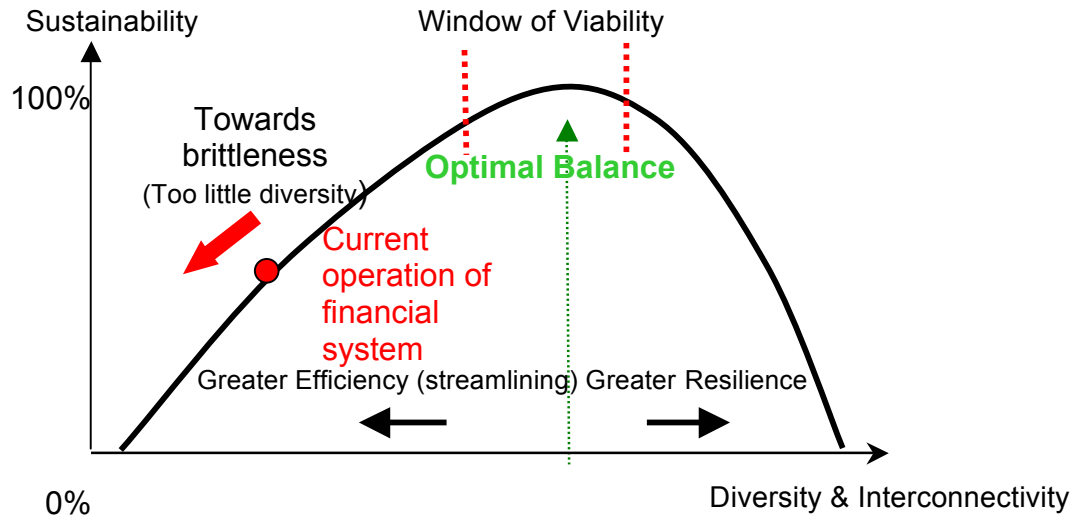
Sustainability

Window of Viability

100%

Towards brittleness
(Too little diversity)

Optimal Balance

Current operation of financial system

Greater Efficiency (streamlining) Greater Resilience

0%

Diversity & Interconnectivity